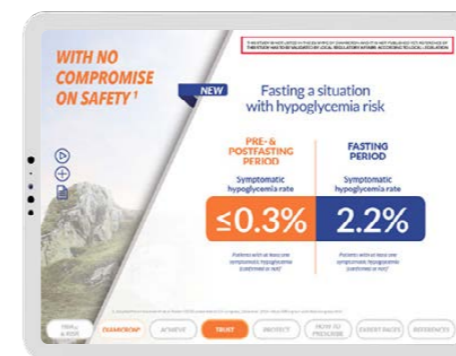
WITH NO COMPROMISE ON SAFETY ¹

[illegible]

NEW

Fasting a situation with hypoglycemia risk

PRE- & POSTFASTING PERIOD

Symptomatic hypoglycemia rate

≤0.3%

Patients with at least one symptomatic hypoglycemia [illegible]

FASTING PERIOD

Symptomatic hypoglycemia rate

2.2%

Patients with at least one symptomatic hypoglycemia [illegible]

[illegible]

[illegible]

DIAMICRON®

ACHIEVE

TRUST

PROTECT

HOW TO PRESCRIBE

PATIENT PAGES

REFERENCES